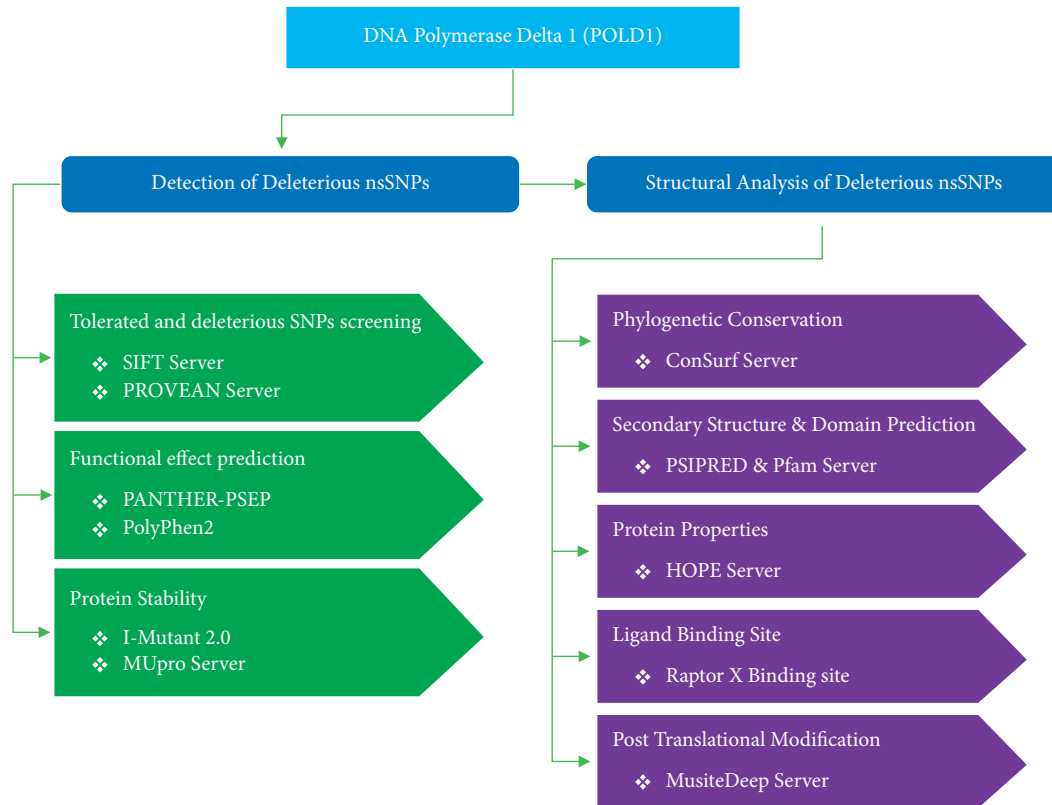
DNA Polymerase Delta 1 (POLD1)

Detection of Deleterious nsSNPs

Structural Analysis of Deleterious nsSNPs

Tolerated and deleterious SNPs screening
❖ SIFT Server
❖ PROVEAN Server

Functional effect prediction
❖ PANTHER-PSEP
❖ PolyPhen2

Protein Stability
❖ I-Mutant 2.0
❖ MUpro Server

Phylogenetic Conservation
❖ ConSurf Server

Secondary Structure & Domain Prediction
❖ PSIPRED & Pfam Server

Protein Properties
❖ HOPE Server

Ligand Binding Site
❖ Raptor X Binding site

Post Translational Modification
❖ MusiteDeep Server